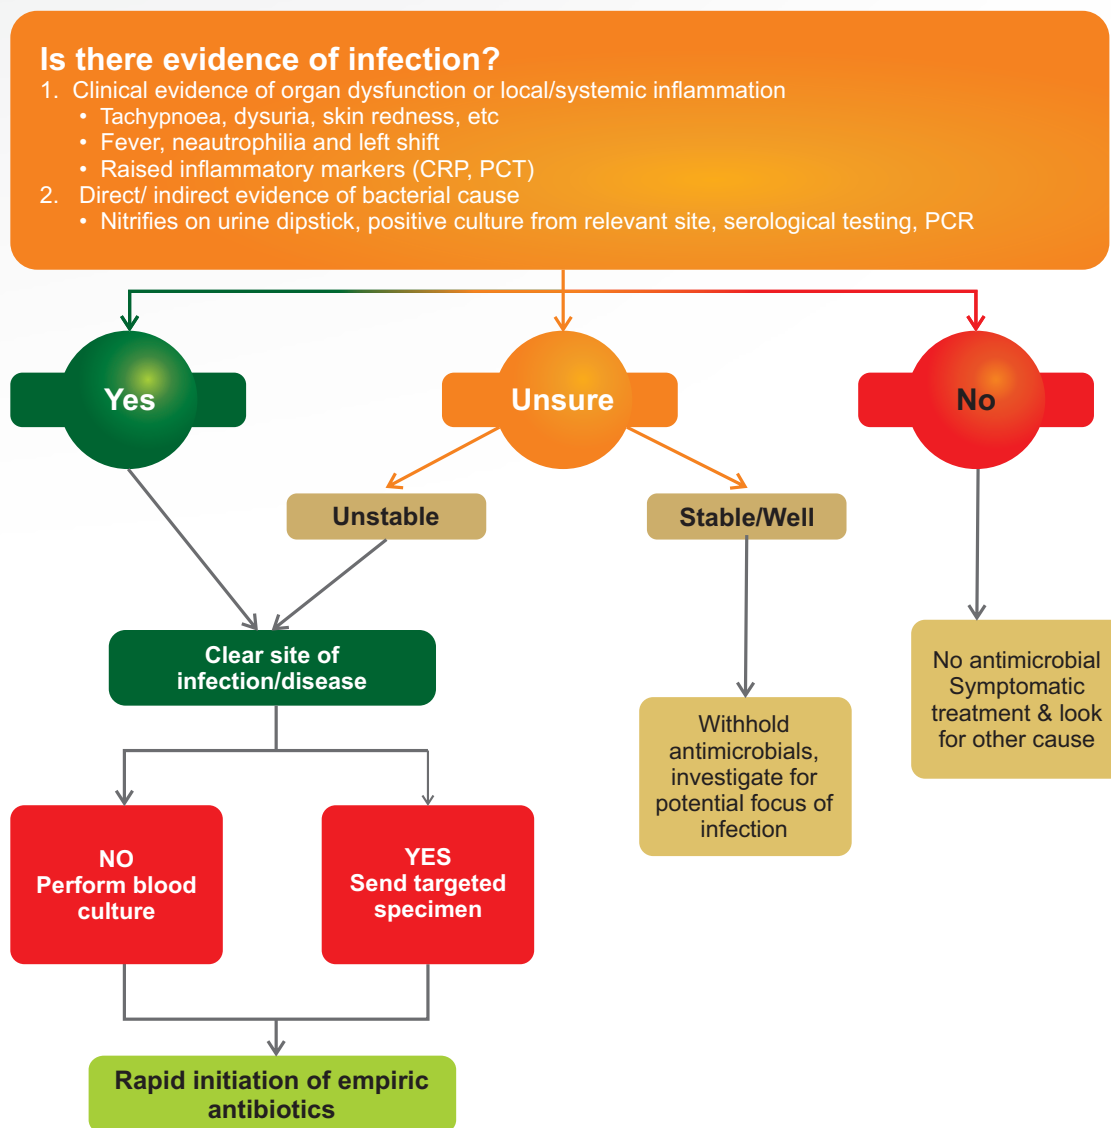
Is there evidence of infection?
1. Clinical evidence of organ dysfunction or local/systemic inflammation
• Tachypnoea, dysuria, skin redness, etc
• Fever, neautrophilia and left shift
• Raised inflammatory markers (CRP, PCT)
2. Direct/ indirect evidence of bacterial cause
• Nitrifies on urine dipstick, positive culture from relevant site, serological testing, PCR

Yes

Unsure

No

Unstable

Stable/Well

Clear site of infection/disease

Withhold antimicrobials, investigate for potential focus of infection

No antimicrobial Symptomatic treatment & look for other cause

NO Perform blood culture

YES Send targeted specimen

Rapid initiation of empiric antibiotics